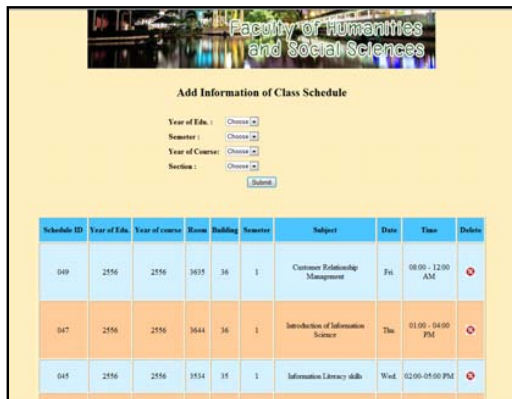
Faculty of Humanities and Social Sciences

Add Information of Class Schedule

Year of Edu. : Choose
Semester : Choose
Year of Course: Choose
Section : Choose
Submit

| Schedule ID | Year of Edu. | Year of course | Room | Building | Semester | Subject | Date | Time | Delete |
|---|---|---|---|---|---|---|---|---|---|
| 049 | 2556 | 2556 | 3635 | 36 | 1 | Customer Relationship Management | Fri. | 08:00 - 12:00 AM | |
| 047 | 2556 | 2556 | 3644 | 36 | 1 | Introduction of Information Science | Thu. | 01:00 - 04:00 PM | |
| 045 | 2556 | 2556 | 3534 | 35 | 1 | Information Literacy skills | Wed. | 02:00-05:00 PM | |